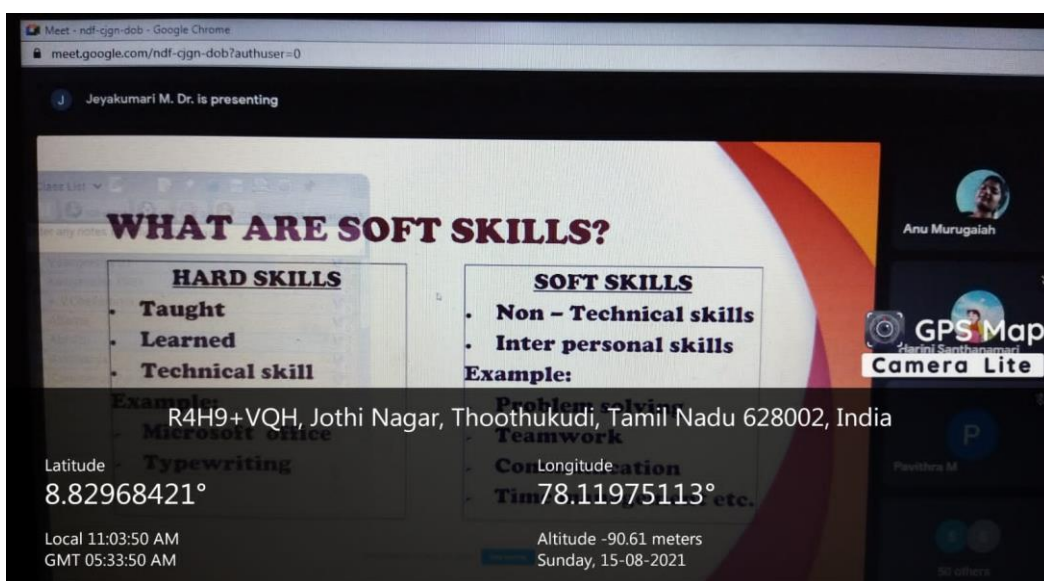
Meet - ndf-cjgn-dob - Google Chrome
meet.google.com/ndf-cjgn-dob?authuser=0

J Jeyakumari M. Dr. is presenting

WHAT ARE SOFT SKILLS?

HARD SKILLS
- Taught
- Learned
- Technical skill
Example:
- Microsoft office
- Typewriting

SOFT SKILLS
- Non – Technical skills
- Inter personal skills
Example:
- Problem solving
- Teamwork
- Communication
- Tim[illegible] etc.

Anu Murugaiah
Harini Santhanamari
P
Pavithra M
50 others

GPS Map Camera Lite

R4H9+VQH, Jothi Nagar, Thoothukudi, Tamil Nadu 628002, India

Latitude
8.82968421°
Local 11:03:50 AM
GMT 05:33:50 AM

Longitude
78.11975113°
Altitude -90.61 meters
Sunday, 15-08-2021